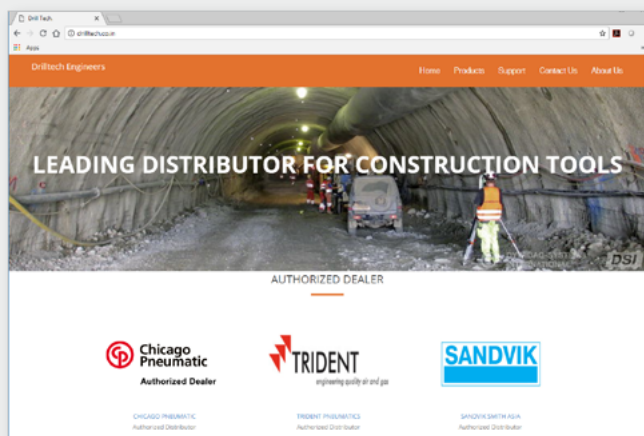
Drill Tech

drilltech.co.in

Apps

Drilltech Engineers

Home Products Support Contact Us About Us

LEADING DISTRIBUTOR FOR CONSTRUCTION TOOLS

DSI

AUTHORIZED DEALER

Chicago Pneumatic

Authorized Dealer

TRIDENT

engineering quality air and gas

SANDVIK

CHICAGO PNEUMATIC

Authorized Distributor

TRIDENT PNEUMATICS

Authorized Distributor

SANDVIK SMITH ASIA

Authorized Distributor